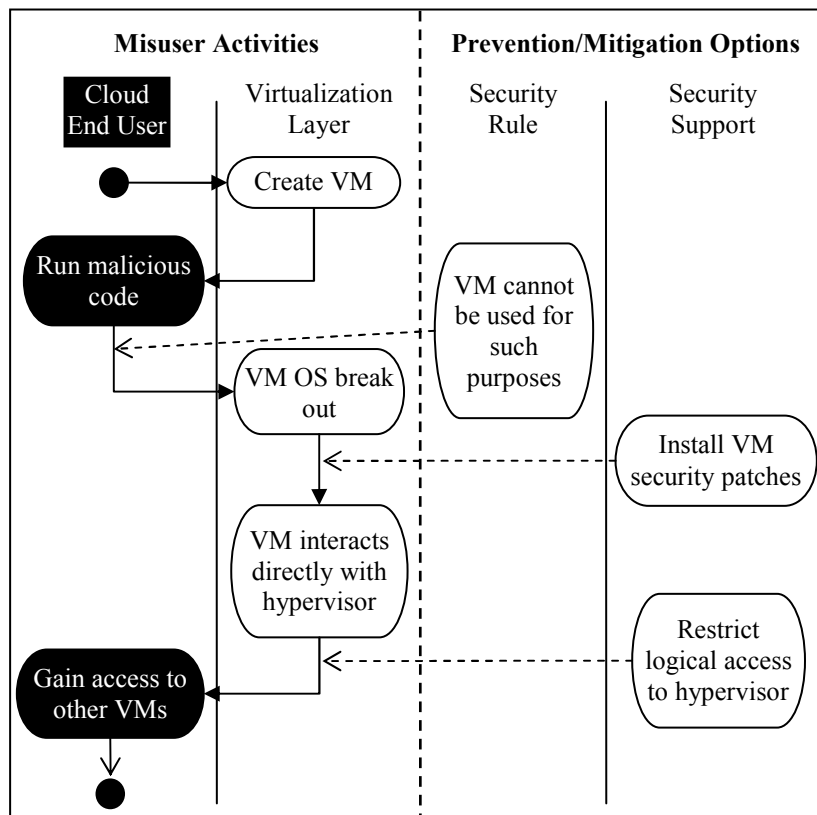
Misuser Activities

Prevention/Mitigation Options

Cloud End User

Virtualization Layer

Security Rule

Security Support

Create VM

Run malicious code

VM cannot be used for such purposes

VM OS break out

Install VM security patches

VM interacts directly with hypervisor

Restrict logical access to hypervisor

Gain access to other VMs